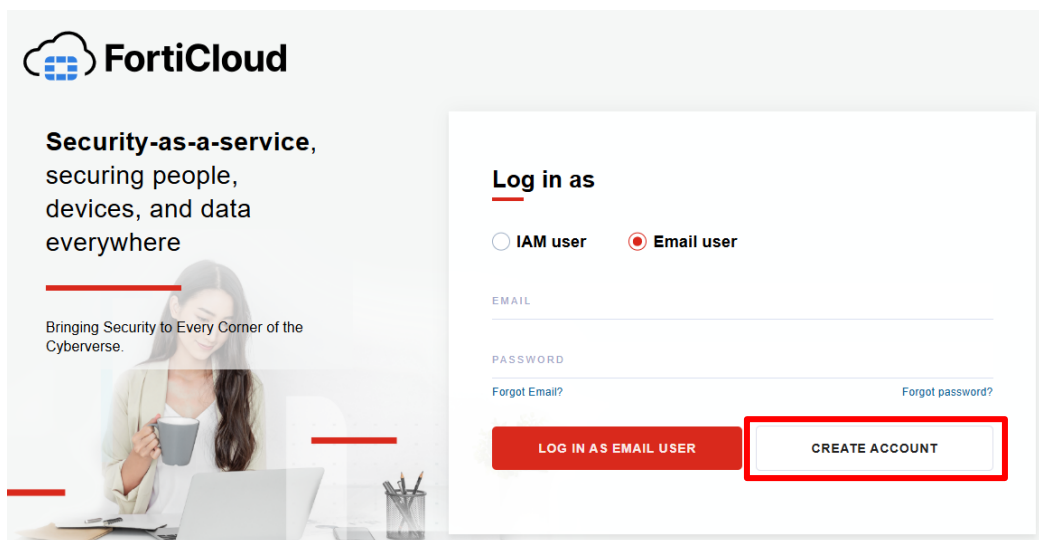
FortiCloud

**Security-as-a-service**, securing people, devices, and data everywhere

Bringing Security to Every Corner of the Cyberverse.

Log in as

IAM user

Email user

EMAIL

PASSWORD

Forgot Email?

Forgot password?

LOG IN AS EMAIL USER

CREATE ACCOUNT